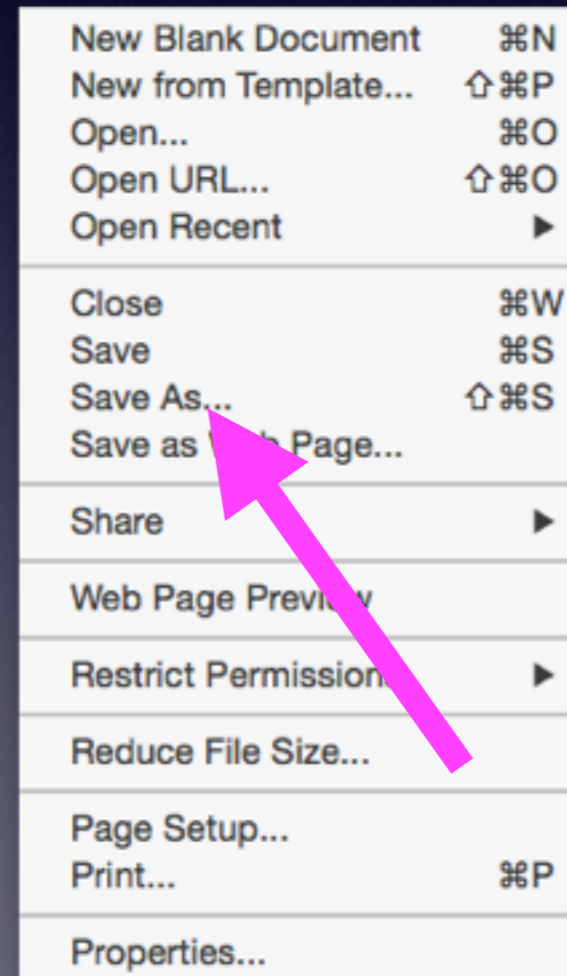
New Blank Document ⌘N
New from Template... ⇧⌘P
Open... ⌘O
Open URL... ⇧⌘O
Open Recent ▶

Close ⌘W
Save ⌘S
Save As... ⇧⌘S
Save as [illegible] Page...

Share ▶

Web Page Prev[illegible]

Restrict Permission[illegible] ▶

Reduce File Size...

Page Setup...
Print... ⌘P

Properties...